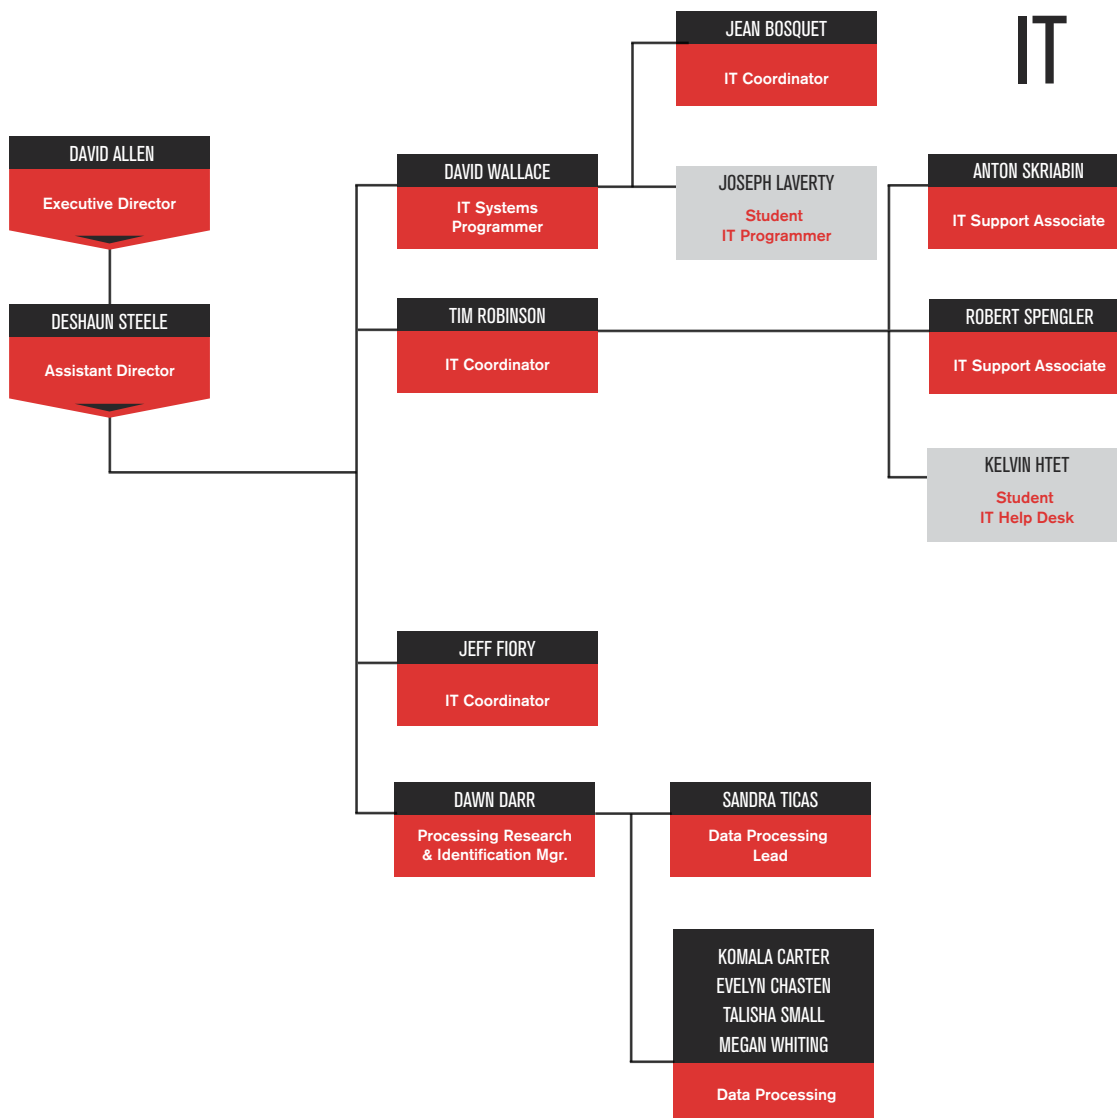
IT

DAVID ALLEN
Executive Director

DESHAUN STEELE
Assistant Director

DAVID WALLACE
IT Systems Programmer

JEAN BOSQUET
IT Coordinator

JOSEPH LAVERTY
Student IT Programmer

TIM ROBINSON
IT Coordinator

ANTON SKRIABIN
IT Support Associate

ROBERT SPENGLER
IT Support Associate

KELVIN HTET
Student IT Help Desk

JEFF FIORY
IT Coordinator

DAWN DARR
Processing Research & Identification Mgr.

SANDRA TICAS
Data Processing Lead

KOMALA CARTER
EVELYN CHASTEN
TALISHA SMALL
MEGAN WHITING
Data Processing